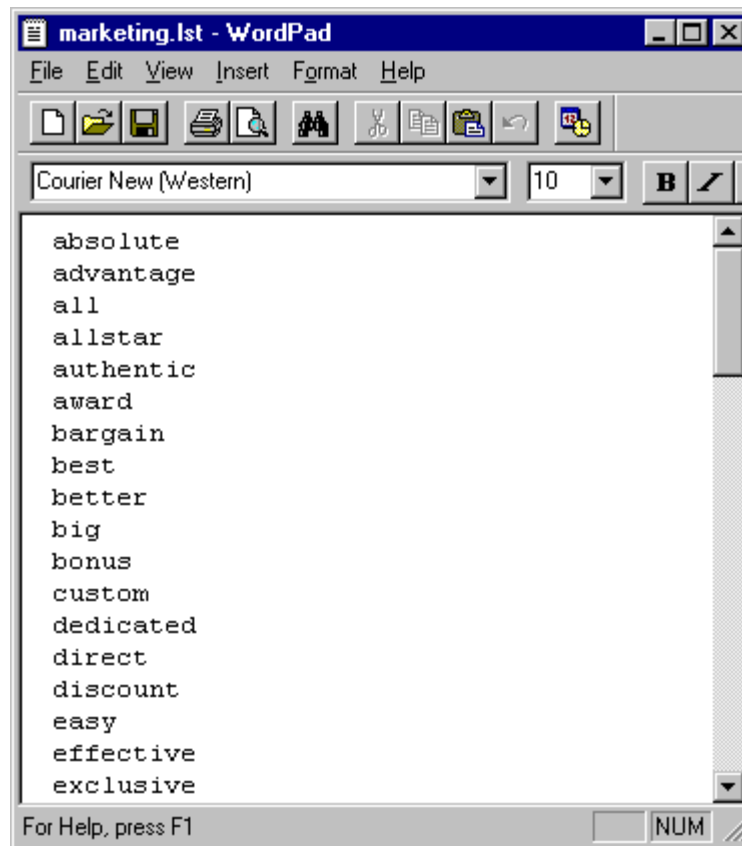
marketing.lst - WordPad

File Edit View Insert Format Help

Courier New (Western) 10 B I

absolute
advantage
all
allstar
authentic
award
bargain
best
better
big
bonus
custom
dedicated
direct
discount
easy
effective
exclusive

For Help, press F1 NUM